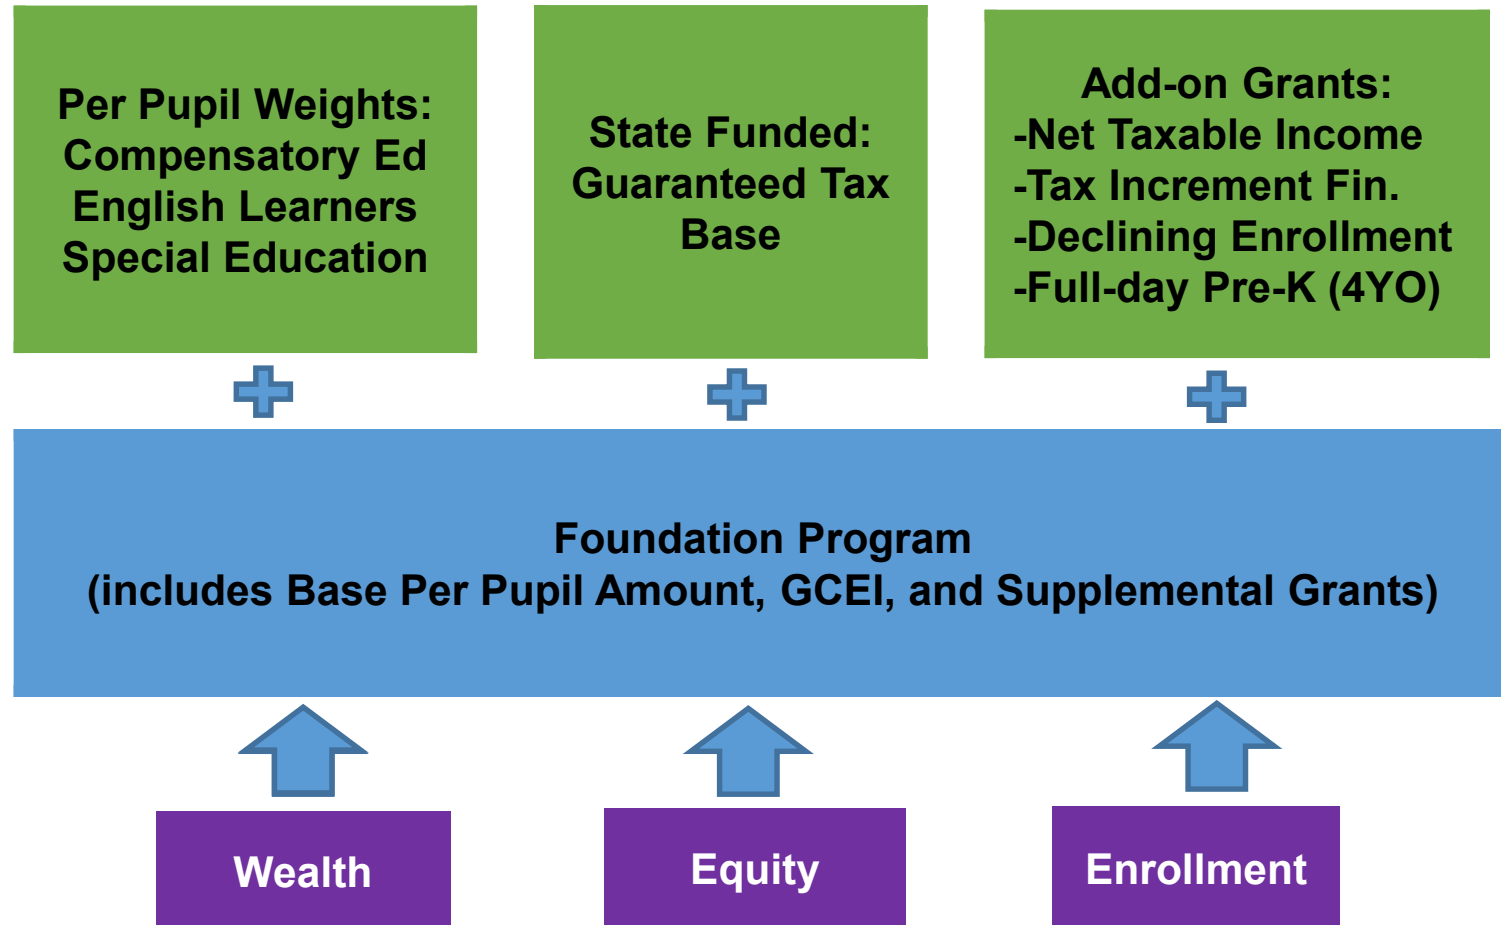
Per Pupil Weights:
Compensatory Ed
English Learners
Special Education

State Funded:
Guaranteed Tax Base

Add-on Grants:
-Net Taxable Income
-Tax Increment Fin.
-Declining Enrollment
-Full-day Pre-K (4YO)

Foundation Program
(includes Base Per Pupil Amount, GCEI, and Supplemental Grants)

Wealth

Equity

Enrollment